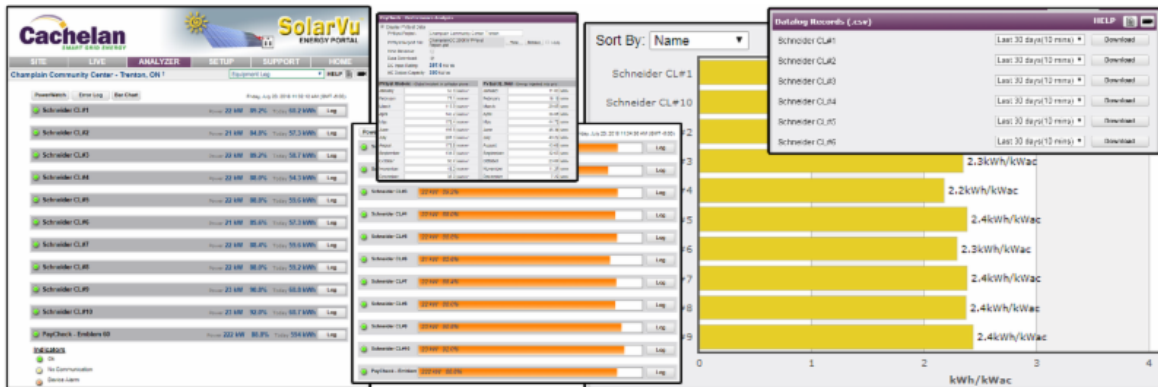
Cachelan
SMART GRID ENERGY

SolarVu
ENERGY PORTAL

SITE | LIVE | ANALYZER | SETUP | SUPPORT | HOME

Champlain Community Center - Trenton, ON

Equipment Log

HELP

PowerWatch | Error Log | Bar Chart

Schneider CL#1 | Power 22 kW | 89.2% | Today 59.2 kWh | Log
Schneider CL#2 | Power 21 kW | 84.9% | Today 57.3 kWh | Log
Schneider CL#3 | Power 22 kW | 89.2% | Today 58.7 kWh | Log
Schneider CL#4 | Power 22 kW | 90.0% | Today 54.3 kWh | Log
Schneider CL#5 | Power 22 kW | 90.0% | Today 59.5 kWh | Log
Schneider CL#6 | Power 21 kW | 85.6% | Today 57.3 kWh | Log
Schneider CL#7 | Power 22 kW | 88.4% | Today 59.6 kWh | Log
Schneider CL#8 | Power 22 kW | 90.0% | Today 59.2 kWh | Log
Schneider CL#9 | Power 21 kW | 86.0% | Today 60.8 kWh | Log
Schneider CL#10 | Power 21 kW | 92.0% | Today 60.7 kWh | Log
PayCheck - Emblem 60 | Power 222 kW | 88.5% | Today 594 kWh | Log

Indicators
Ok
No Communication
Device Alarm

Schneider CL#5 | 22 kW | 88.0% | Log
Schneider CL#4 | 22 kW | 90.0% | Log
Schneider CL#5 | 22 kW | 90.0% | Log
Schneider CL#6 | 21 kW | 85.6% | Log
Schneider CL#7 | 22 kW | 88.4% | Log
Schneider CL#8 | 22 kW | 90.0% | Log
Schneider CL#9 | 22 kW | 88.0% | Log
Schneider CL#10 | 22 kW | 92.0% | Log
PayCheck - Emblem | 222 kW | 88.5% | Log

Sort By: Name

Schneider CL#1
Schneider CL#10
#2
#3 2.3kWh/kWac
#4 2.2kWh/kWac
#5 2.4kWh/kWac
#6 2.3kWh/kWac
#7 2.4kWh/kWac
#8 2.4kWh/kWac
#9 2.4kWh/kWac
0 1 2 3 4
kWh/kWac

Datalog Records (.csv)
HELP

| | | |
|---|---|---|
| Schneider CL#1 | Last 30 days(10 mins) | Download |
| Schneider CL#2 | Last 30 days(10 mins) | Download |
| Schneider CL#3 | Last 30 days(10 mins) | Download |
| Schneider CL#4 | Last 30 days(10 mins) | Download |
| Schneider CL#5 | Last 30 days(10 mins) | Download |
| Schneider CL#6 | Last 30 days(10 mins) | Download |